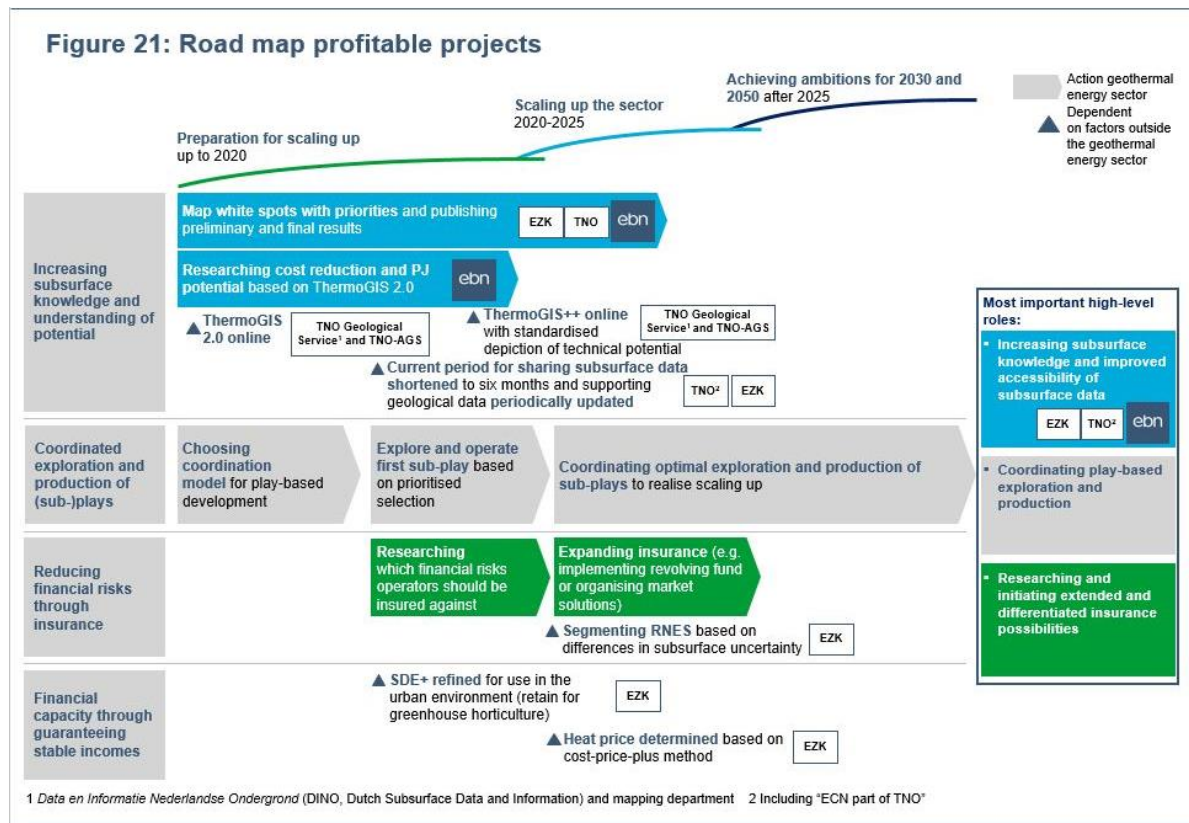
Figure 21: Road map profitable projects

Preparation for scaling up
up to 2020

Scaling up the sector
2020-2025

Achieving ambitions for 2030 and 2050 after 2025

Action geothermal energy sector

Dependent on factors outside the geothermal energy sector

Increasing subsurface knowledge and understanding of potential

Map white spots with priorities and publishing preliminary and final results EZK TNO ebn

Researching cost reduction and PJ potential based on ThermoGIS 2.0 ebn

ThermoGIS 2.0 online TNO Geological Service¹ and TNO-AGS

ThermoGIS++ online with standardised depiction of technical potential TNO Geological Service¹ and TNO-AGS

Current period for sharing subsurface data shortened to six months and supporting geological data periodically updated TNO² EZK

Coordinated exploration and production of (sub-)plays

Choosing coordination model for play-based development

Explore and operate first sub-play based on prioritised selection

Coordinating optimal exploration and production of sub-plays to realise scaling up

Reducing financial risks through insurance

Researching which financial risks operators should be insured against

Expanding insurance (e.g. implementing revolving fund or organising market solutions)

Segmenting RNES based on differences in subsurface uncertainty EZK

Financial capacity through guaranteeing stable incomes

SDE+ refined for use in the urban environment (retain for greenhouse horticulture) EZK

Heat price determined based on cost-price-plus method EZK

Most important high-level roles:

- Increasing subsurface knowledge and improved accessibility of subsurface data
EZK TNO² ebn

- Coordinating play-based exploration and production

- Researching and initiating extended and differentiated insurance possibilities

1 Data en Informatie Nederlandse Ondergrond (DINO, Dutch Subsurface Data and Information) and mapping department 2 Including "ECN part of TNO"